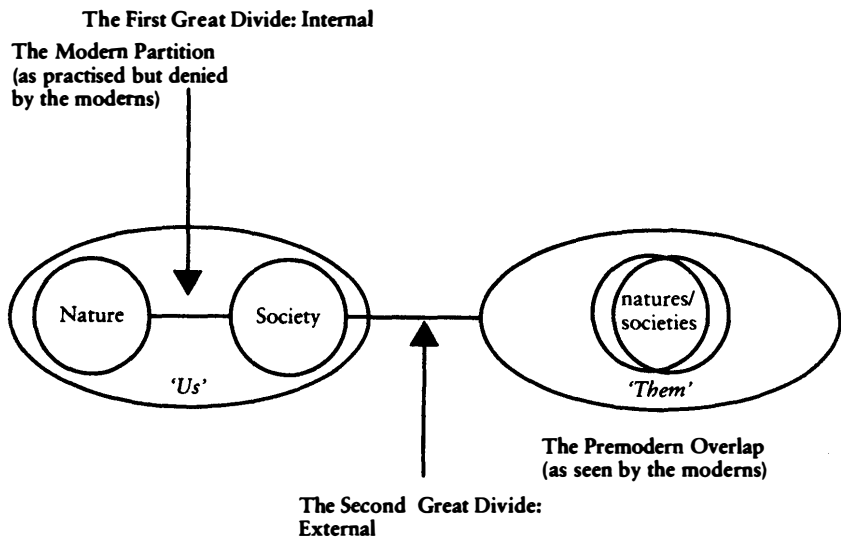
The First Great Divide: Internal

The Modern Partition (as practised but denied by the moderns)

Nature

Society

'Us'

natures/ societies

'Them'

The Premodern Overlap (as seen by the moderns)

The Second Great Divide: External